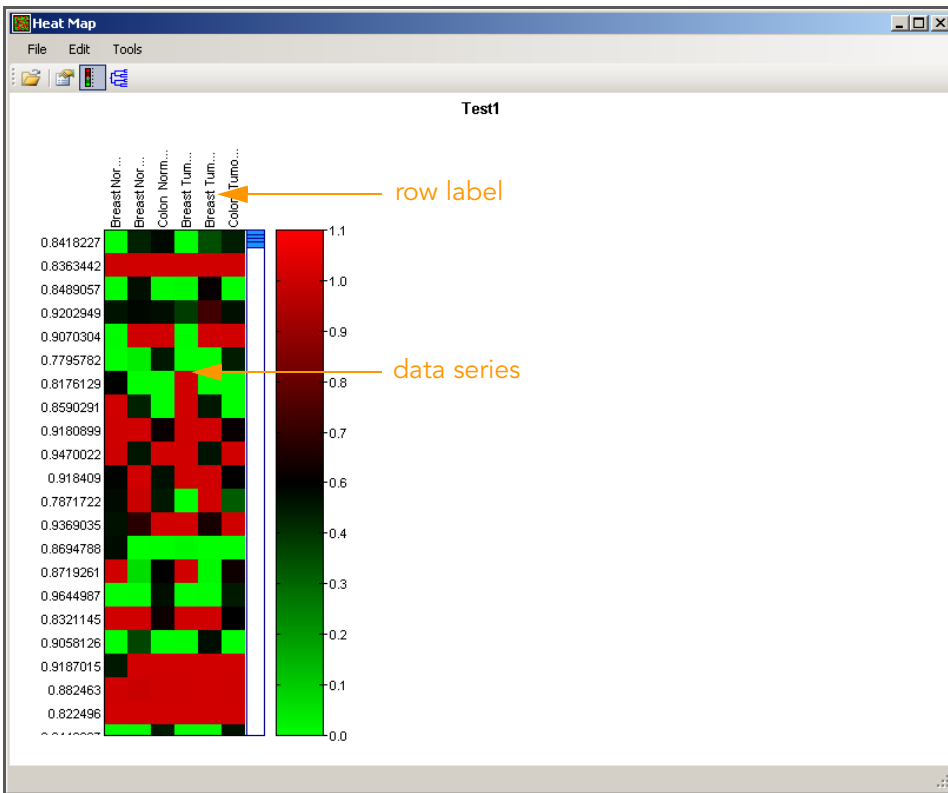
Heat Map

File Edit Tools

Test1

Breast Nor...
Breast Nor...
Colon Norm...
Breast Tum...
Breast Tum...
Colon Tumo...

row label

data series

0.8418227
0.8363442
0.8489057
0.9202949
0.9070304
0.7795782
0.8176129
0.8590291
0.9180899
0.9470022
0.918409
0.7871722
0.9369035
0.8694788
0.8719261
0.9644987
0.8321145
0.9058126
0.9187015
0.882463
0.822496
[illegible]

1.1
1.0
0.9
0.8
0.7
0.6
0.5
0.4
0.3
0.2
0.1
0.0